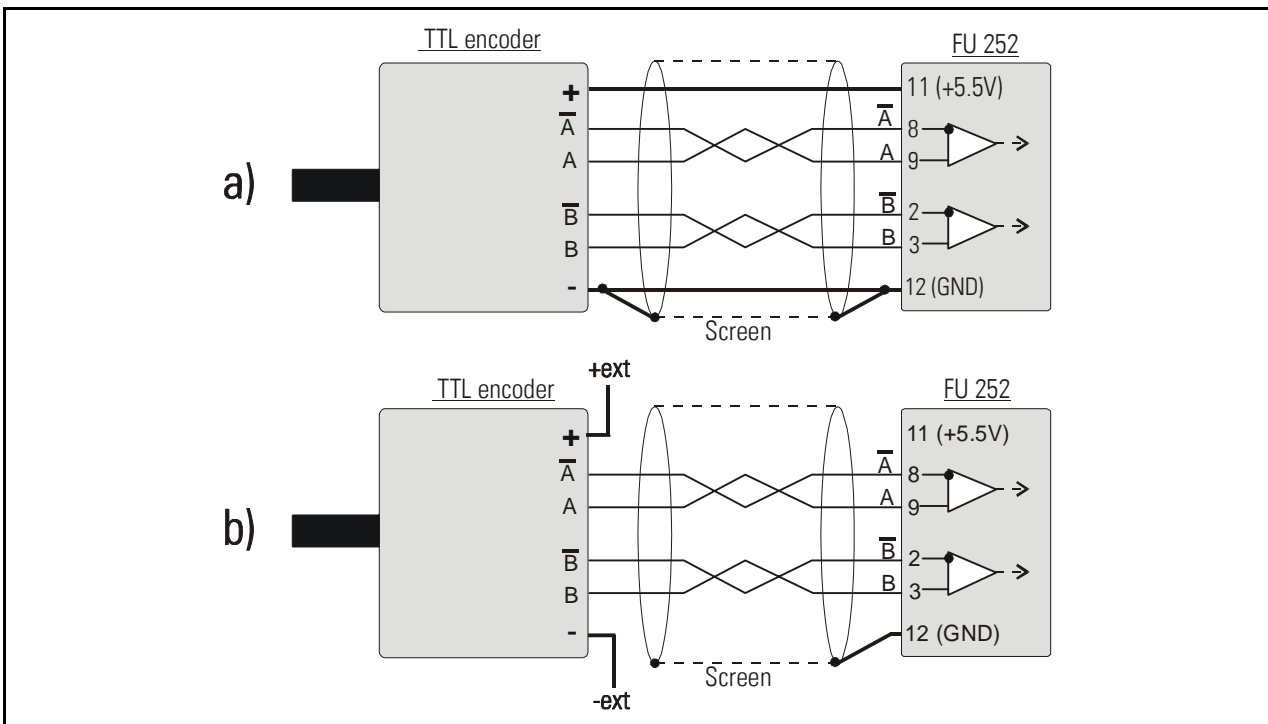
TTL encoder

FU 252

a)

+
$\overline{A}$
A
$\overline{B}$
B
-

11 (+5.5V)
$\overline{A}$ 8
A 9
$\overline{B}$ 2
B 3
12 (GND)

Screen

TTL encoder

+ext

FU 252

b)

+
$\overline{A}$
A
$\overline{B}$
B
-

11 (+5.5V)
$\overline{A}$ 8
A 9
$\overline{B}$ 2
B 3
12 (GND)

Screen

-ext